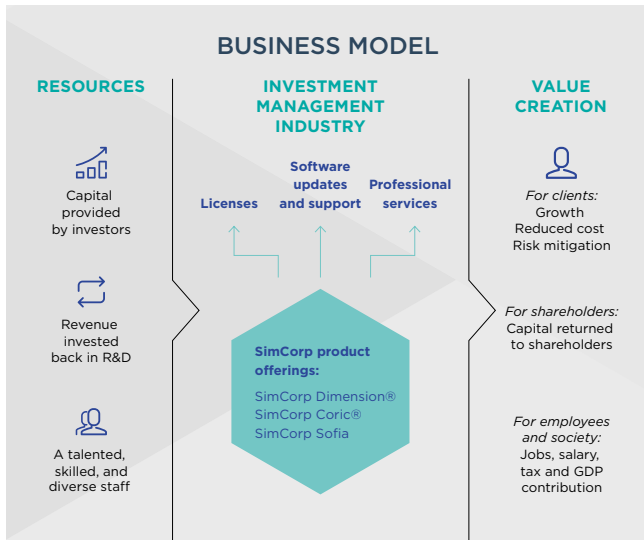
BUSINESS MODEL

RESOURCES

Capital provided by investors

Revenue invested back in R&D

A talented, skilled, and diverse staff

INVESTMENT MANAGEMENT INDUSTRY

Licenses

Software updates and support

Professional services

SimCorp product offerings:

SimCorp Dimension®
SimCorp Coric®
SimCorp Sofia

VALUE CREATION

For clients:
Growth
Reduced cost
Risk mitigation

For shareholders:
Capital returned to shareholders

For employees and society:
Jobs, salary, tax and GDP contribution